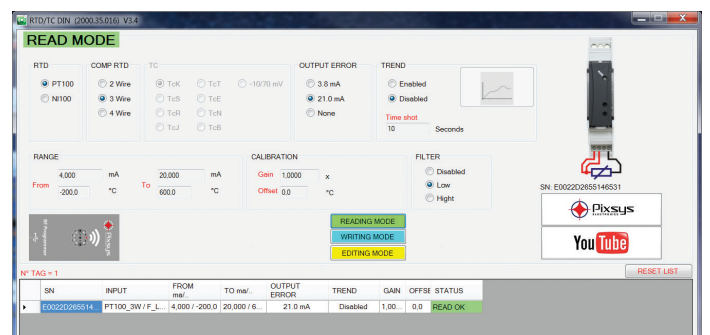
RTD/TC DIN (2000.35.016) V3.4

READ MODE

RTD
PT100
NI100

COMP RTD
2 Wire
3 Wire
4 Wire

TC
TcK
TcS
TcR
TcJ
TcT
TcE
TcN
TcB
-10/70 mV

OUTPUT ERROR
3.8 mA
21.0 mA
None

TREND
Enabled
Disabled
Time shot
10
Seconds

RANGE
From 4,000 mA -200,0 °C
To 20,000 mA 600,0 °C

CALIBRATION
Gain 1,0000 x
Offset 0,0 °C

FILTER
Disabled
Low
Hight

SN: E0022D2655146S31

Pixsys

YouTube

READING MODE
WRITING MODE
EDITING MODE

N° TAG = 1

RESET LIST

| SN | INPUT | FROM ma/... | TO ma/... | OUTPUT ERROR | TREND | GAIN | OFFSE | STATUS |
|---|---|---|---|---|---|---|---|---|
| E0022D265514... | PT100_3W / F_L... | 4,000 / -200,0 | 20,000 / 6... | 21.0 mA | Disabled | 1,00... | 0,0 | READ OK |